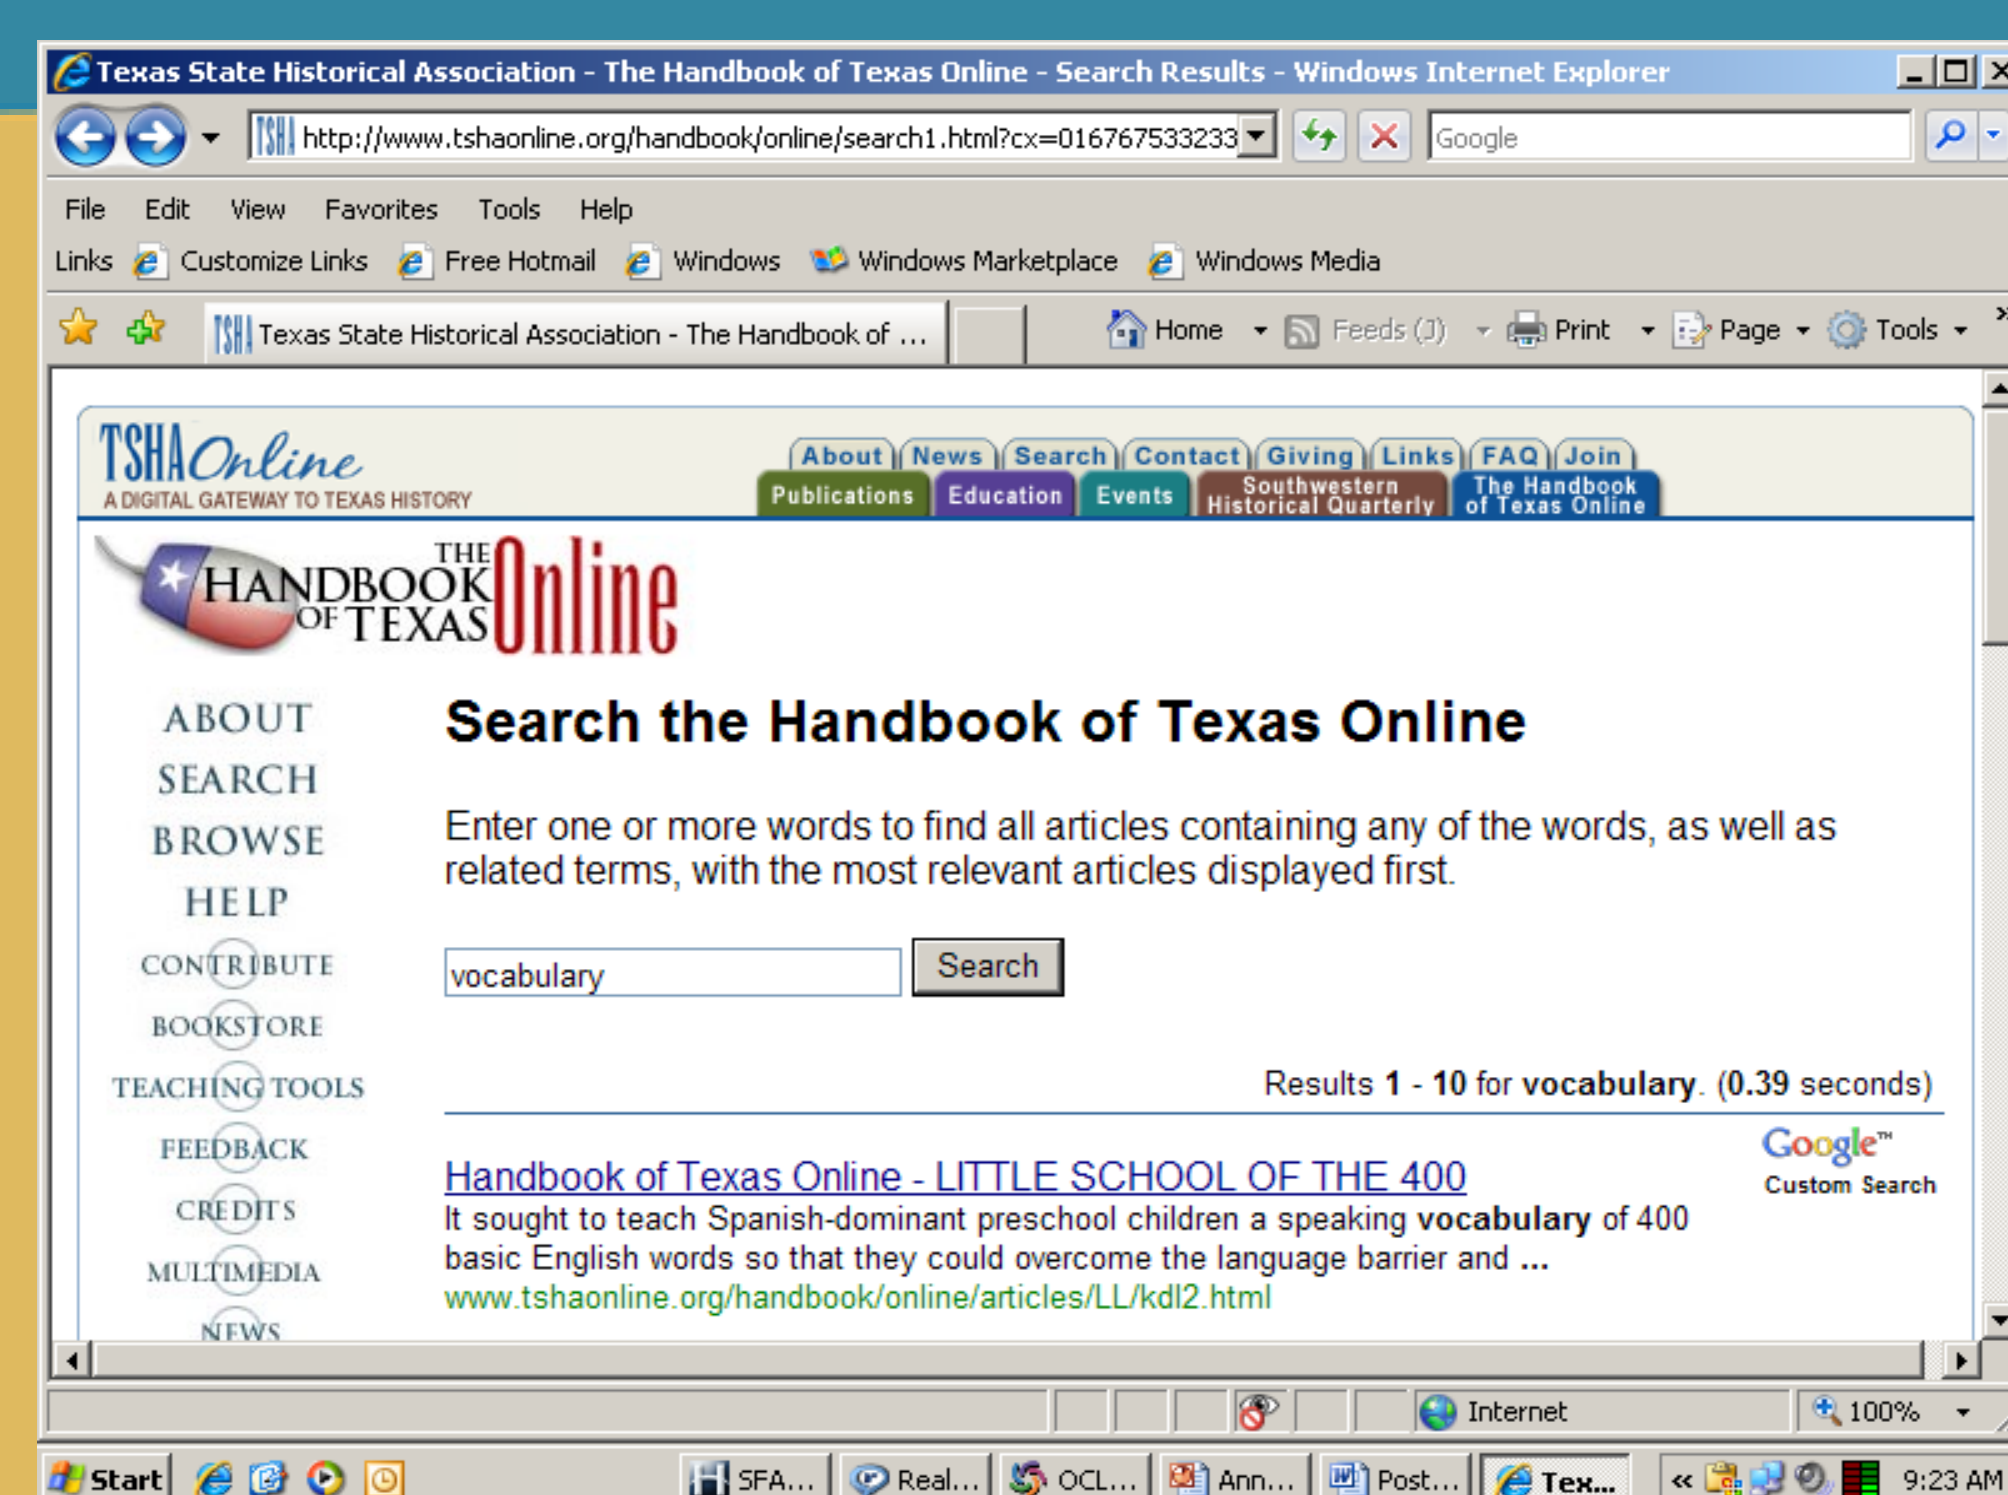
Texas State Historical Association - The Handbook of Texas Online - Search Results - Windows Internet Explorer

http://www.tshaonline.org/handbook/online/search1.html?cx=016767533233

Google

File Edit View Favorites Tools Help

Links Customize Links Free Hotmail Windows Windows Marketplace Windows Media

Texas State Historical Association - The Handbook of ...

Home Feeds (J) Print Page Tools

TSHA Online
A DIGITAL GATEWAY TO TEXAS HISTORY

About News Search Contact Giving Links FAQ Join

Publications Education Events Southwestern Historical Quarterly The Handbook of Texas Online

THE HANDBOOK OF TEXAS Online

ABOUT
SEARCH
BROWSE
HELP
CONTRIBUTE
BOOKSTORE
TEACHING TOOLS
FEEDBACK
CREDITS
MULTIMEDIA
NEWS

Search the Handbook of Texas Online

Enter one or more words to find all articles containing any of the words, as well as related terms, with the most relevant articles displayed first.

vocabulary

Search

Results 1 - 10 for vocabulary. (0.39 seconds)

Google™ Custom Search

Handbook of Texas Online - LITTLE SCHOOL OF THE 400

It sought to teach Spanish-dominant preschool children a speaking vocabulary of 400 basic English words so that they could overcome the language barrier and ...

www.tshaonline.org/handbook/online/articles/LL/kdl2.html

Internet 100%

Start SFA... Real... OCL... Ann... Post... Tex... 9:23 AM